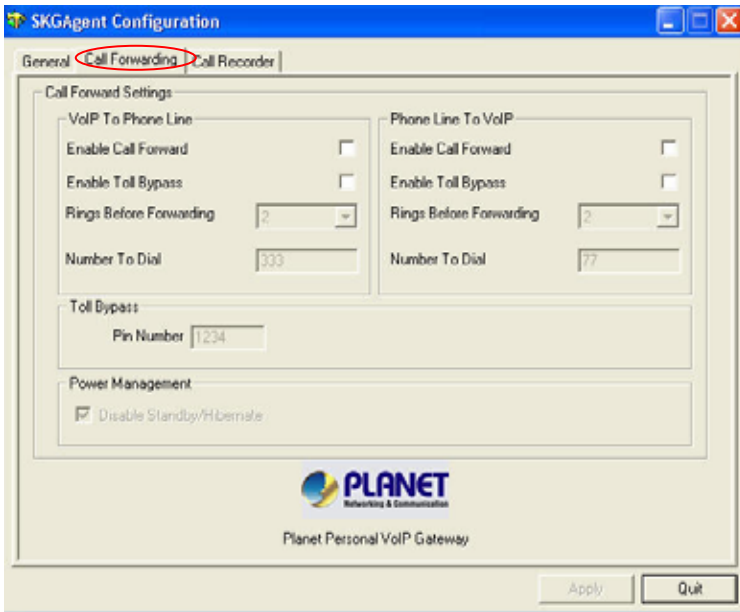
SKGAgent Configuration

General | Call Forwarding | Call Recorder

Call Forward Settings

VoIP To Phone Line
Enable Call Forward
Enable Toll Bypass
Rings Before Forwarding 2
Number To Dial 333

Phone Line To VoIP
Enable Call Forward
Enable Toll Bypass
Rings Before Forwarding 2
Number To Dial 77

Toll Bypass
Pin Number 1234

Power Management
Disable Standby/Hibernate

PLANET
Networking & Communication

Planet Personal VoIP Gateway

Apply | Quit